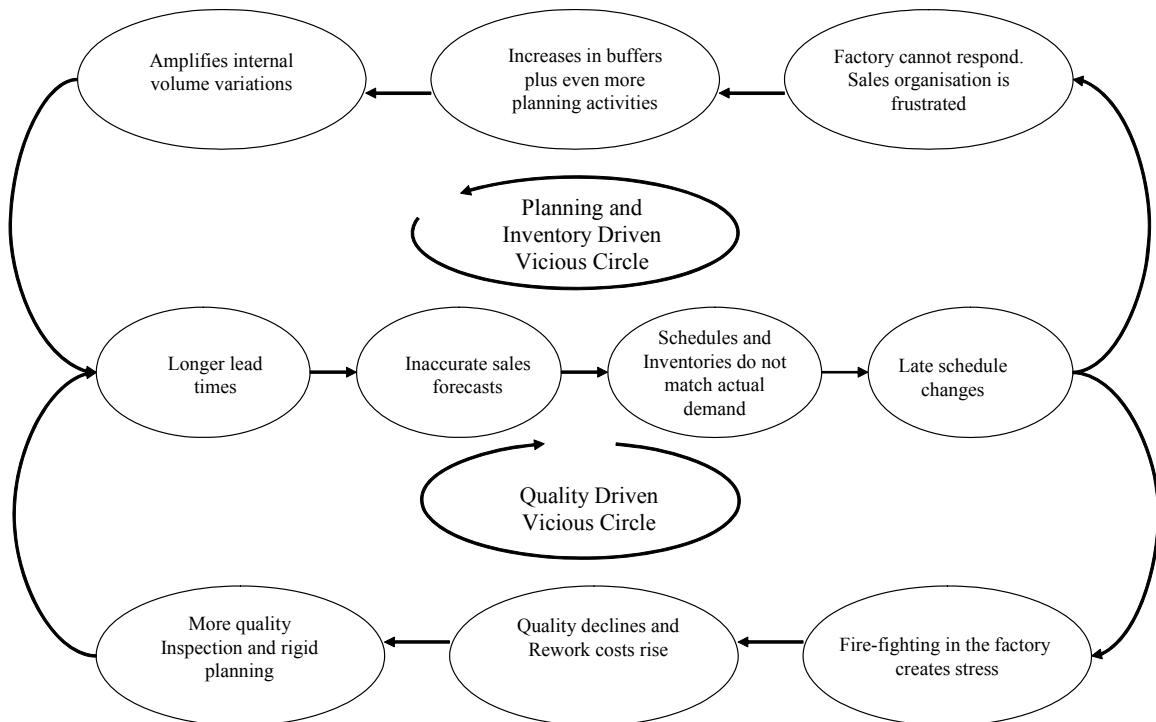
Amplifies internal volume variations

Increases in buffers plus even more planning activities

Factory cannot respond. Sales organisation is frustrated

Planning and Inventory Driven Vicious Circle

Longer lead times

Inaccurate sales forecasts

Schedules and Inventories do not match actual demand

Late schedule changes

Quality Driven Vicious Circle

More quality Inspection and rigid planning

Quality declines and Rework costs rise

Fire-fighting in the factory creates stress